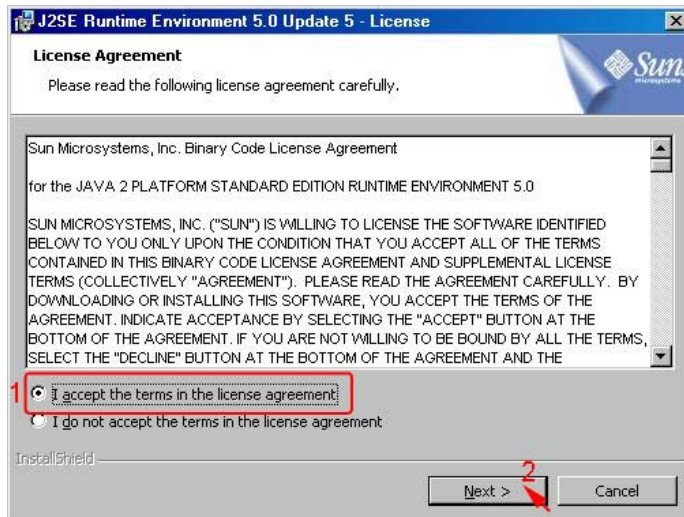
J2SE Runtime Environment 5.0 Update 5 - License

License Agreement

Please read the following license agreement carefully.

Sun

microsystems

Sun Microsystems, Inc. Binary Code License Agreement

for the JAVA 2 PLATFORM STANDARD EDITION RUNTIME ENVIRONMENT 5.0

SUN MICROSYSTEMS, INC. ("SUN") IS WILLING TO LICENSE THE SOFTWARE IDENTIFIED BELOW TO YOU ONLY UPON THE CONDITION THAT YOU ACCEPT ALL OF THE TERMS CONTAINED IN THIS BINARY CODE LICENSE AGREEMENT AND SUPPLEMENTAL LICENSE TERMS (COLLECTIVELY "AGREEMENT"). PLEASE READ THE AGREEMENT CAREFULLY. BY DOWNLOADING OR INSTALLING THIS SOFTWARE, YOU ACCEPT THE TERMS OF THE AGREEMENT. INDICATE ACCEPTANCE BY SELECTING THE "ACCEPT" BUTTON AT THE BOTTOM OF THE AGREEMENT. IF YOU ARE NOT WILLING TO BE BOUND BY ALL THE TERMS, SELECT THE "DECLINE" BUTTON AT THE BOTTOM OF THE AGREEMENT AND THE

1

I accept the terms in the license agreement

I do not accept the terms in the license agreement

InstallShield

2

Next >

Cancel